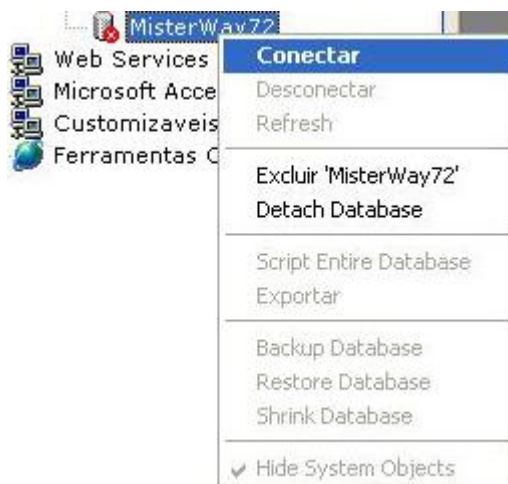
MisterWay72
Web Services
Microsoft Acce
Customizaveis
Ferramentas C

Conectar
Desconectar
Refresh

Excluir 'MisterWay72'
Detach Database

Script Entire Database
Exportar

Backup Database
Restore Database
Shrink Database

✔ Hide System Objects